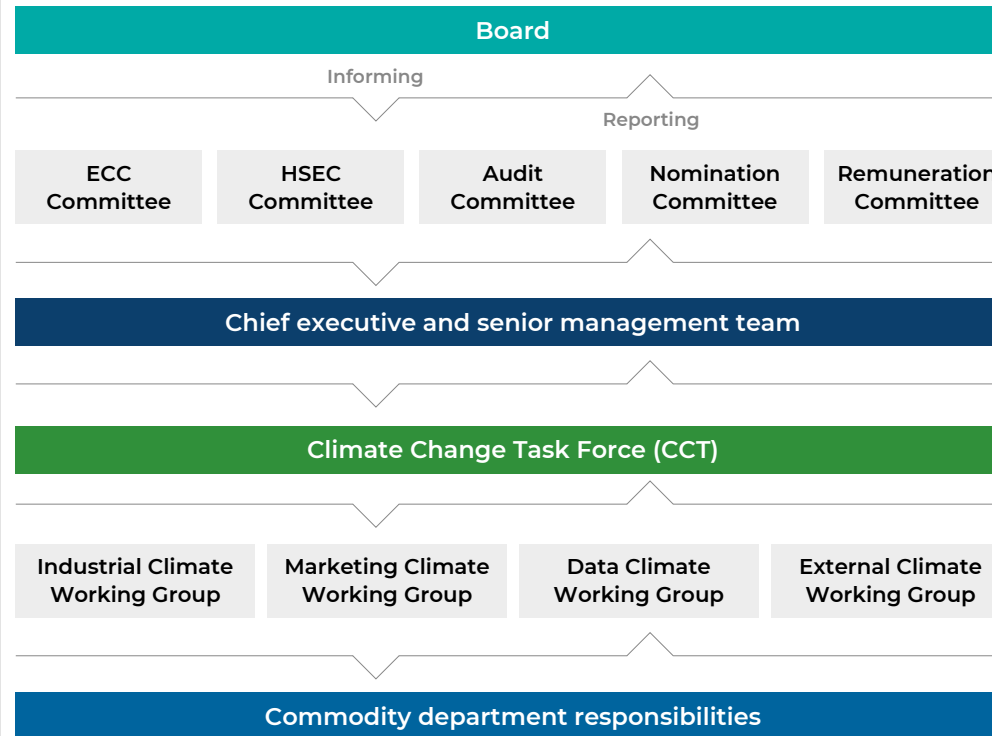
Board

Informing

Reporting

ECC Committee

HSEC Committee

Audit Committee

Nomination Committee

Remuneration Committee

Chief executive and senior management team

Climate Change Task Force (CCT)

Industrial Climate Working Group

Marketing Climate Working Group

Data Climate Working Group

External Climate Working Group

Commodity department responsibilities